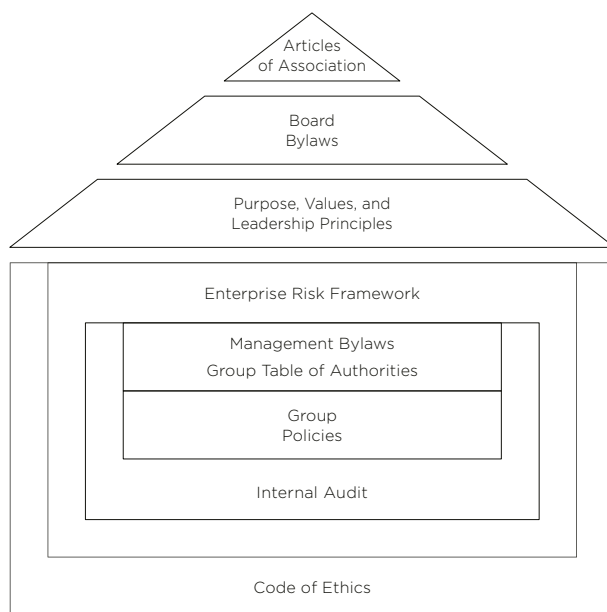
Articles of Association

Board Bylaws

Purpose, Values, and Leadership Principles

Enterprise Risk Framework

Management Bylaws

Group Table of Authorities

Group Policies

Internal Audit

Code of Ethics